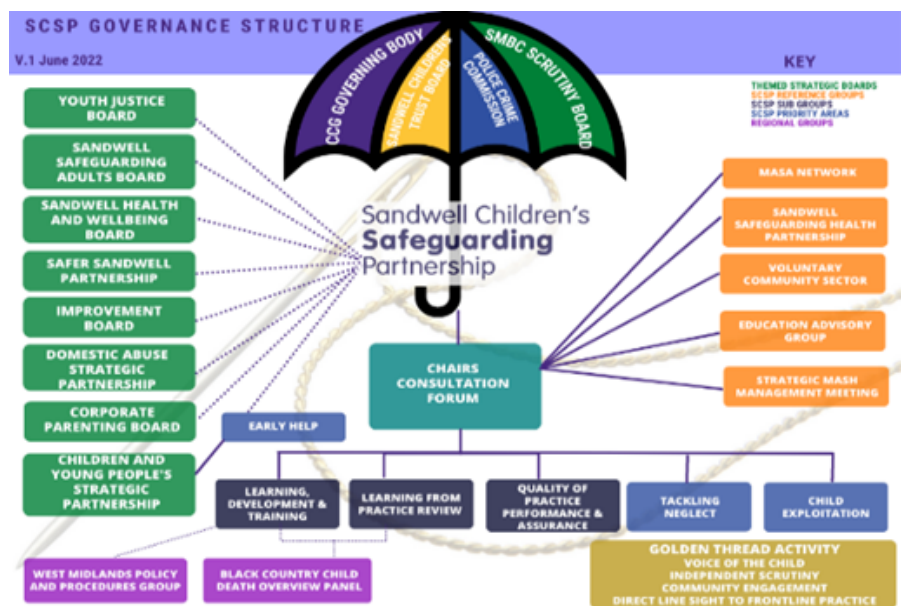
SCSP GOVERNANCE STRUCTURE

V.1 June 2022

CCG GOVERNING BODY
SANDWELL CHILDREN'S TRUST BOARD
POLICE CRIME COMMISSION
SMBC SCRUTINY BOARD

KEY
THEMED STRATEGIC BOARDS
SCSP REFERENCE GROUPS
SCSP SUB GROUPS
SCSP PRIORITY AREAS
REGIONAL GROUPS

YOUTH JUSTICE BOARD

SANDWELL SAFEGUARDING ADULTS BOARD

SANDWELL HEALTH AND WELLBEING BOARD

SAFER SANDWELL PARTNERSHIP

IMPROVEMENT BOARD

DOMESTIC ABUSE STRATEGIC PARTNERSHIP

CORPORATE PARENTING BOARD

CHILDREN AND YOUNG PEOPLE'S STRATEGIC PARTNERSHIP

Sandwell Children's Safeguarding Partnership

MASA NETWORK

SANDWELL SAFEGUARDING HEALTH PARTNERSHIP

VOLUNTARY COMMUNITY SECTOR

EDUCATION ADVISORY GROUP

STRATEGIC MASH MANAGEMENT MEETING

CHAIRS CONSULTATION FORUM

EARLY HELP

LEARNING, DEVELOPMENT & TRAINING

LEARNING FROM PRACTICE REVIEW

QUALITY OF PRACTICE PERFORMANCE & ASSURANCE

TACKLING NEGLECT

CHILD EXPLOITATION

WEST MIDLANDS POLICY AND PROCEDURES GROUP

BLACK COUNTRY CHILD DEATH OVERVIEW PANEL

GOLDEN THREAD ACTIVITY
VOICE OF THE CHILD
INDEPENDENT SCRUTINY
COMMUNITY ENGAGEMENT
DIRECT LINE SIGHT TO FRONTLINE PRACTICE